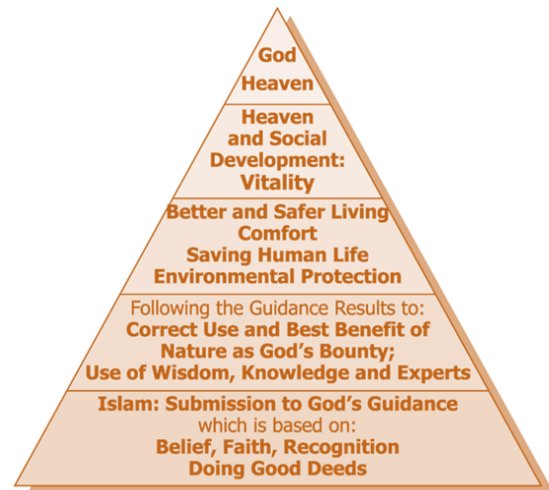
God
Heaven

Heaven
and Social
Development:
Vitality

Better and Safer Living
Comfort
Saving Human Life
Environmental Protection

Following the Guidance Results to:
Correct Use and Best Benefit of
Nature as God's Bounty;
Use of Wisdom, Knowledge and Experts

Islam: Submission to God's Guidance
which is based on:
Belief, Faith, Recognition
Doing Good Deeds